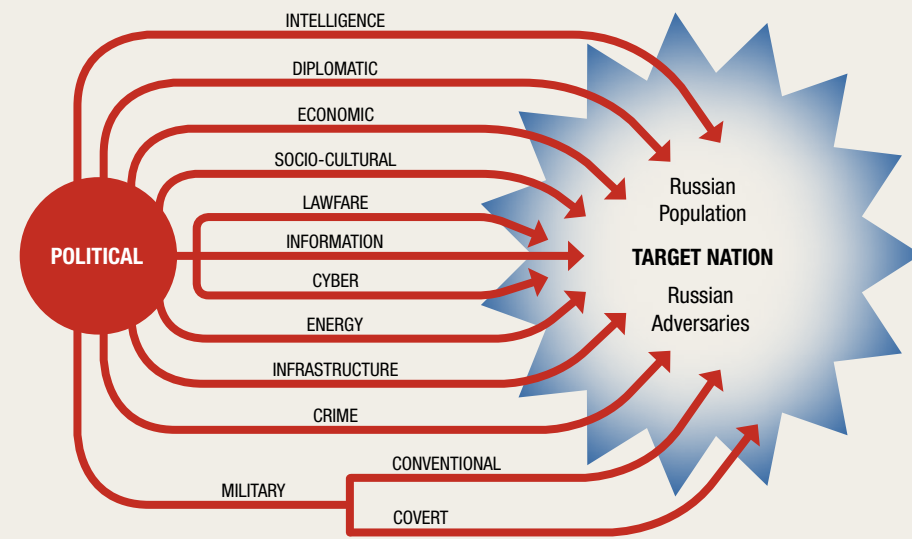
INTELLIGENCE

DIPLOMATIC

ECONOMIC

SOCIO-CULTURAL

LAWFARE

INFORMATION

CYBER

ENERGY

INFRASTRUCTURE

CRIME

MILITARY

CONVENTIONAL

COVERT

POLITICAL

Russian Population

TARGET NATION

Russian Adversaries